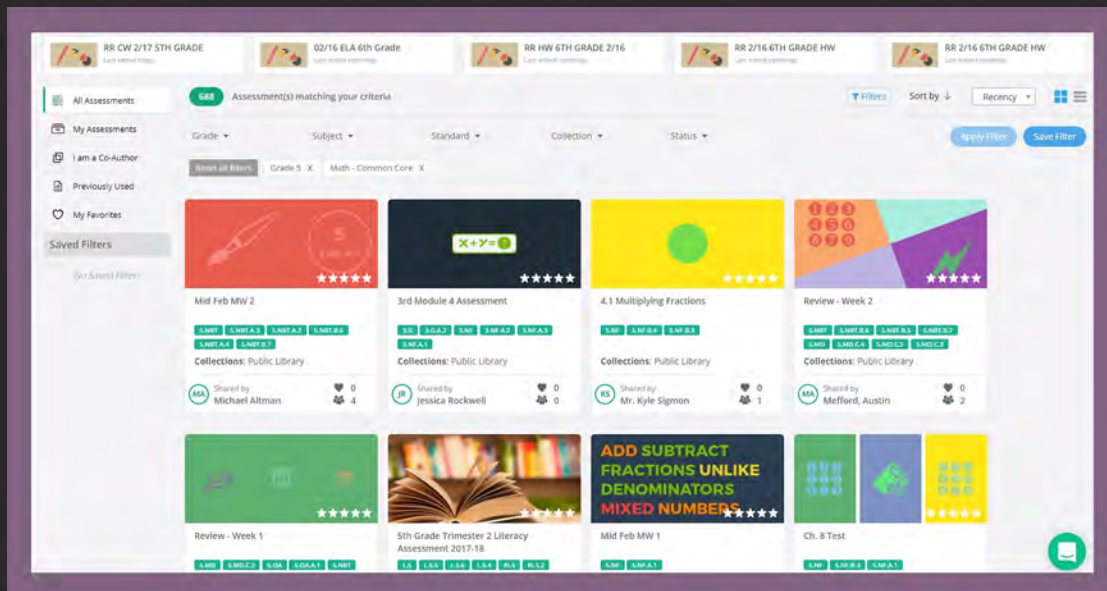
RR CW 2/17 5TH GRADE
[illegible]

02/16 ELA 6th Grade
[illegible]

RR HW 6TH GRADE 2/16
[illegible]

RR 2/16 6TH GRADE HW
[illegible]

RR 2/16 6TH GRADE HW
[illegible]

All Assessments
My Assessments
I am a Co-Author
Previously Used
My Favorites
Saved Filters
No Saved Filters

688 Assessment(s) matching your criteria

Filters
Sort by
Recency

Grade
Subject
Standard
Collection
Status

Apply Filter
Save Filter

Reset all filters
Grade 5 X
Math - Common Core X

Mid Feb MW 2
5.NBT 5.NBT.A.3 5.NBT.A.2 5.NBT.B.6 5.NBT.A.4 5.NBT.B.7
Collections: Public Library
MA Shared by Michael Altman
0
4

$X+Y=$
3rd Module 4 Assessment
5.G 5.G.A.2 5.NF 5.NF.A.2 5.NF.A.1 5.NF.A.1
Collections: Public Library
JR Shared by Jessica Rockwell
0
0

4.1 Multiplying Fractions
5.NF 5.NF.B.4 5.NF.B.3
Collections: Public Library
KS Shared by Mr. Kyle Sigmon
0
1

Review - Week 2
5.NBT 5.NBT.B.6 5.NBT.B.5 5.NBT.B.7 5.MD 5.MD.C.4 5.MD.C.3 5.MD.C.5
Collections: Public Library
MA Shared by Mefford, Austin
0
2

Review - Week 1
5.MD 5.MD.C.2 5.OA 5.OA.A.1 5.NBT

5th Grade Trimester 2 Literacy Assessment 2017-18
L.5 L.5.5 L.5.6 L.5.4 RL.5 RL.5.2

ADD SUBTRACT FRACTIONS UNLIKE DENOMINATORS MIXED NUMBERS
Mid Feb MW 1
5.NF 5.NF.A.1

Ch. 8 Test
5.NF 5.NF.B.3 5.NF.A.1